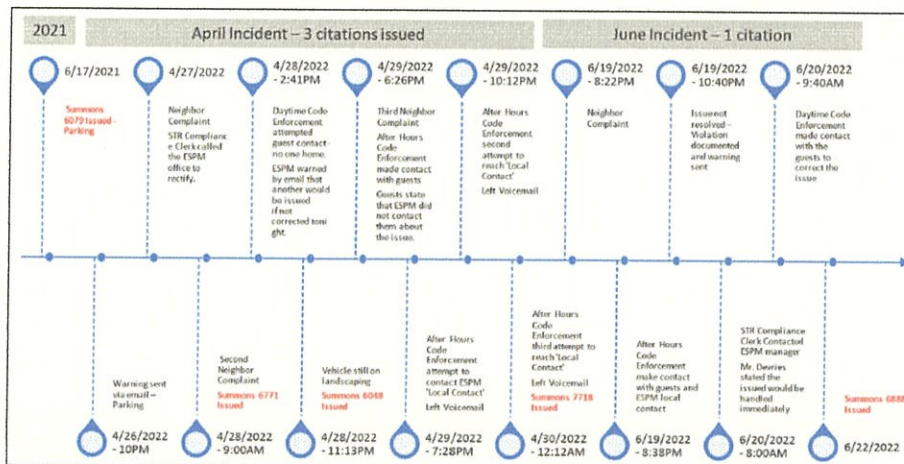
2021

April Incident – 3 citations issued

June Incident – 1 citation

6/17/2021

Summons 6079 Issued - Parking

4/27/2022

Neighbor Complaint

STR Compliance Clerk called the ESPM office to rectify.

4/28/2022 - 2:41PM

Daytime Code Enforcement attempted guest contact - no one home.

ESPM warned by email that another would be issued if not corrected tonight.

4/29/2022 - 6:26PM

Third Neighbor Complaint

After Hours Code Enforcement made contact with guests

Guests state that ESPM did not contact them about the issue.

4/29/2022 - 10:12PM

After Hours Code Enforcement second attempt to reach 'Local Contact'

Left Voicemail

6/19/2022 - 8:22PM

Neighbor Complaint

6/19/2022 - 10:40PM

Issue not resolved - Violation documented and warning sent

6/20/2022 - 9:40AM

Daytime Code Enforcement made contact with the guests to correct the issue

Warning sent via email - Parking

4/26/2022 - 10PM

Second Neighbor Complaint

Summons 6771 Issued

4/28/2022 - 9:00AM

Vehicle still on landscaping

Summons 6048 Issued

4/28/2022 - 11:13PM

After Hours Code Enforcement attempt to contact ESPM 'Local Contact'

Left Voicemail

4/29/2022 - 7:28PM

After Hours Code Enforcement third attempt to reach 'Local Contact'

Left Voicemail

Summons 7718 Issued

4/30/2022 - 12:12AM

After Hours Code Enforcement make contact with guests and ESPM local contact

6/19/2022 - 8:38PM

STR Compliance Clerk Contacted ESPM manager

Mr. Devries stated the issued would be handled immediately

6/20/2022 - 8:00AM

Summons 688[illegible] Issued

6/22/2022